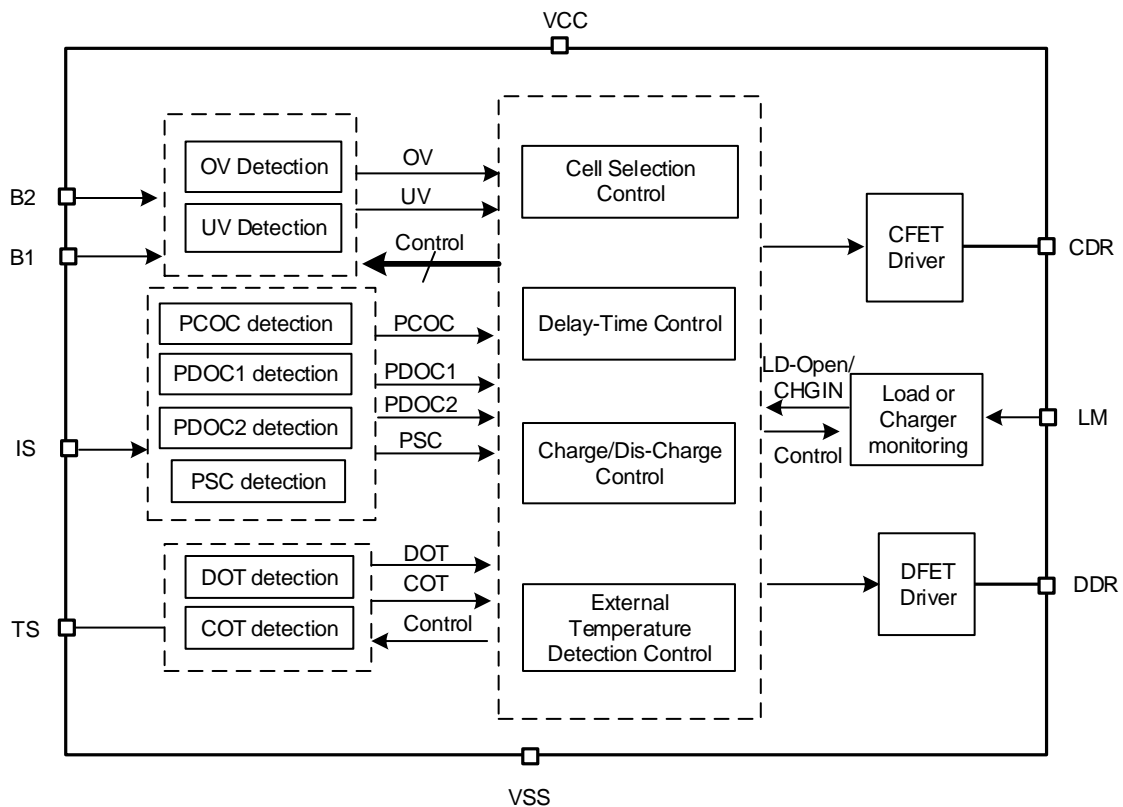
VCC

B2

B1

OV Detection

UV Detection

OV

UV

Control

Cell Selection Control

CFET Driver

CDR

PCOC detection

PDOC1 detection

PDOC2 detection

PSC detection

PCOC

PDOC1

PDOC2

PSC

IS

Delay-Time Control

LD-Open/ CHGIN

Control

Load or Charger monitoring

LM

Charge/Dis-Charge Control

DOT detection

COT detection

DOT

COT

Control

TS

External Temperature Detection Control

DFET Driver

DDR

VSS